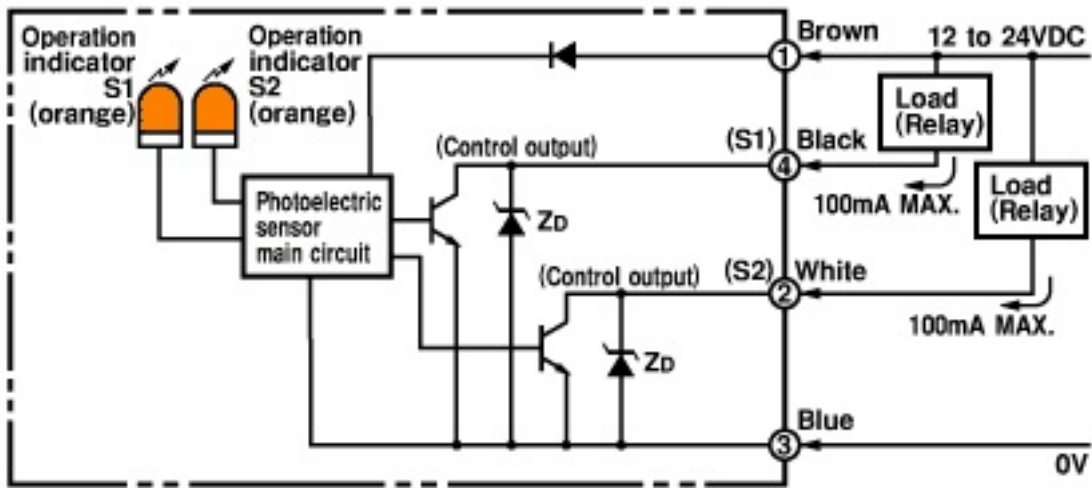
Operation indicator S1 (orange)

Operation indicator S2 (orange)

Photoelectric sensor main circuit

(Control output)

$Z_D$

(Control output)

$Z_D$

1 Brown

12 to 24VDC

Load (Relay)

(S1) 4 Black

100mA MAX.

Load (Relay)

(S2) 2 White

100mA MAX.

3 Blue

0V